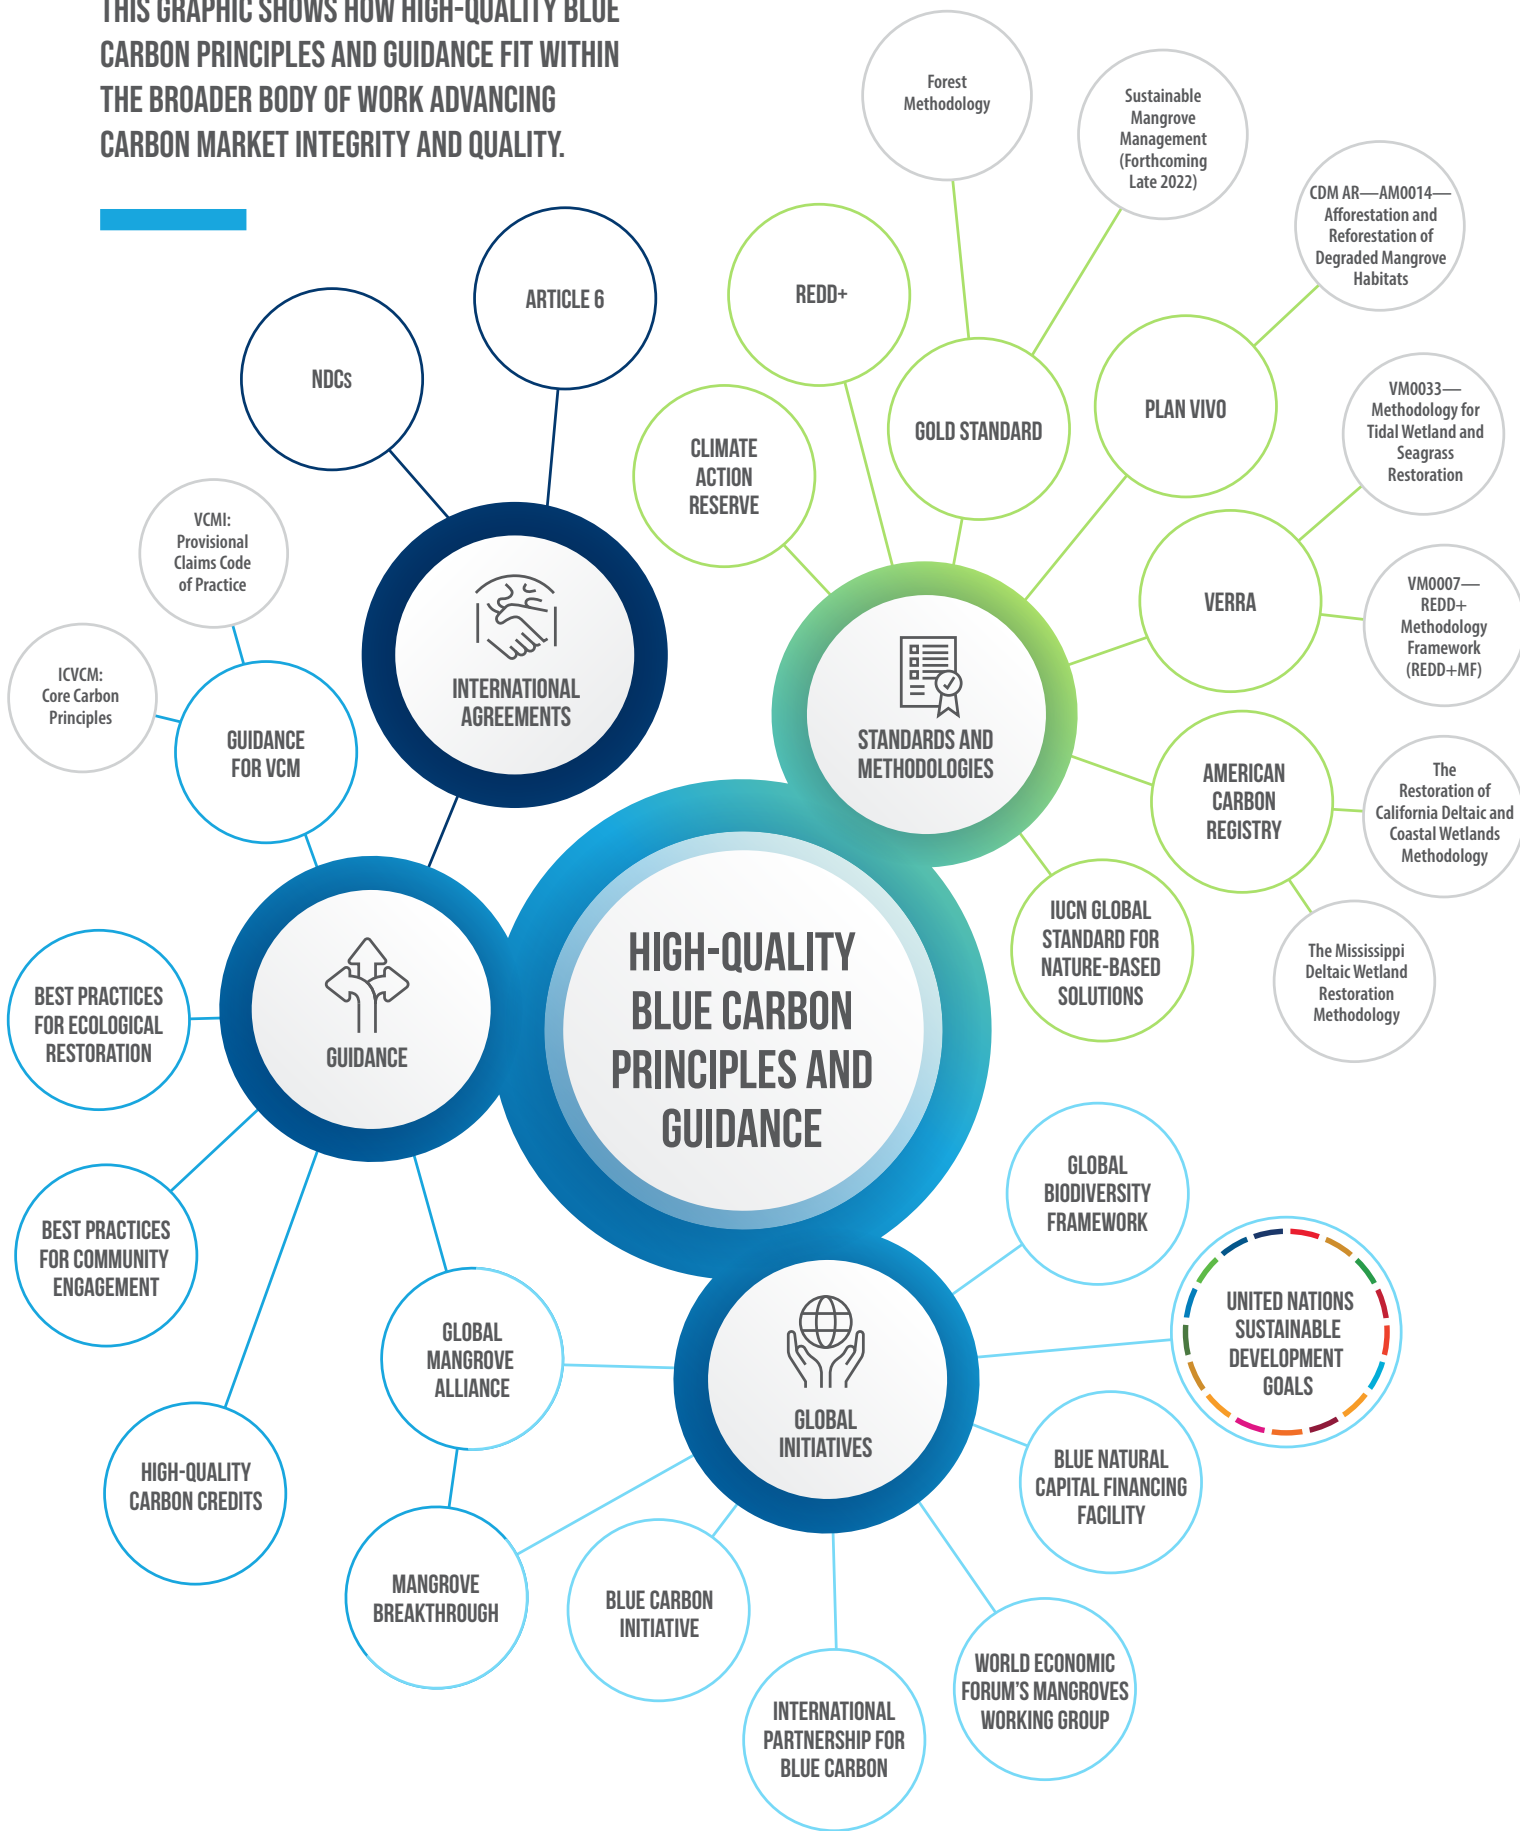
THIS GRAPHIC SHOWS HOW HIGH-QUALITY BLUE CARBON PRINCIPLES AND GUIDANCE FIT WITHIN THE BROADER BODY OF WORK ADVANCING CARBON MARKET INTEGRITY AND QUALITY.

HIGH-QUALITY BLUE CARBON PRINCIPLES AND GUIDANCE

INTERNATIONAL AGREEMENTS

NDCs

ARTICLE 6

STANDARDS AND METHODOLOGIES

Forest Methodology

Sustainable Mangrove Management (Forthcoming Late 2022)

CDM AR—AM0014—Afforestation and Reforestation of Degraded Mangrove Habitats

REDD+

GOLD STANDARD

PLAN VIVO

CLIMATE ACTION RESERVE

VM0033—Methodology for Tidal Wetland and Seagrass Restoration

VERRA

VM0007—REDD+ Methodology Framework (REDD+MF)

AMERICAN CARBON REGISTRY

The Restoration of California Deltaic and Coastal Wetlands Methodology

The Mississippi Deltaic Wetland Restoration Methodology

IUCN GLOBAL STANDARD FOR NATURE-BASED SOLUTIONS

GUIDANCE

VCMI: Provisional Claims Code of Practice

ICVCM: Core Carbon Principles

GUIDANCE FOR VCM

BEST PRACTICES FOR ECOLOGICAL RESTORATION

BEST PRACTICES FOR COMMUNITY ENGAGEMENT

HIGH-QUALITY CARBON CREDITS

GLOBAL INITIATIVES

GLOBAL BIODIVERSITY FRAMEWORK

UNITED NATIONS SUSTAINABLE DEVELOPMENT GOALS

BLUE NATURAL CAPITAL FINANCING FACILITY

WORLD ECONOMIC FORUM'S MANGROVES WORKING GROUP

INTERNATIONAL PARTNERSHIP FOR BLUE CARBON

BLUE CARBON INITIATIVE

MANGROVE BREAKTHROUGH

GLOBAL MANGROVE ALLIANCE